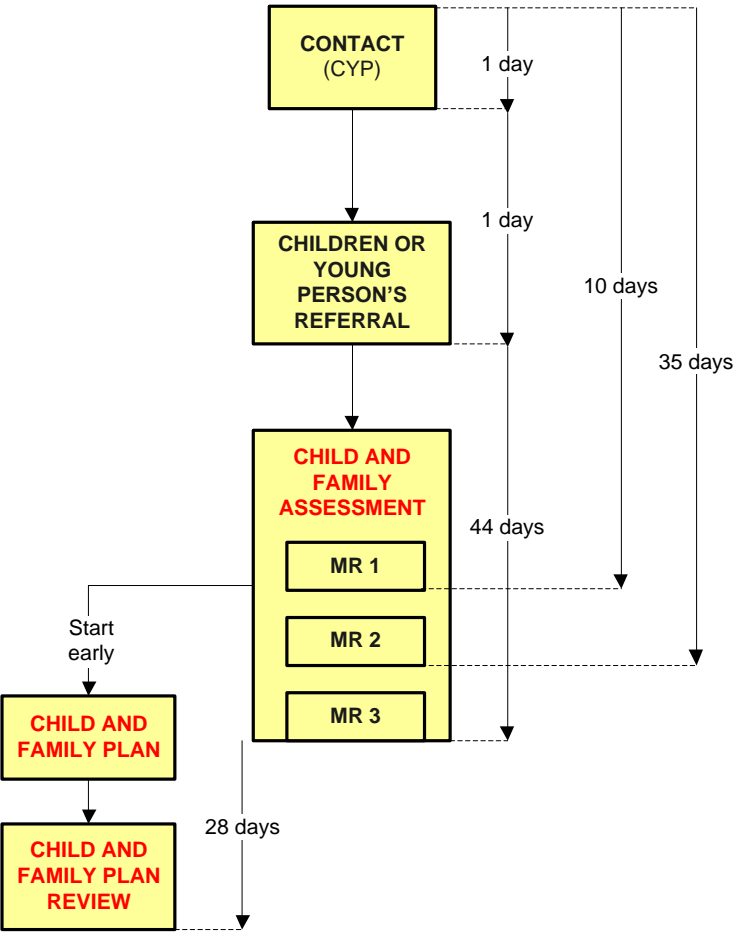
CONTACT
(CYP)

1 day

1 day

10 days

35 days

CHILDREN OR YOUNG PERSON'S REFERRAL

CHILD AND FAMILY ASSESSMENT

44 days

MR 1

MR 2

MR 3

Start early

CHILD AND FAMILY PLAN

28 days

CHILD AND FAMILY PLAN REVIEW